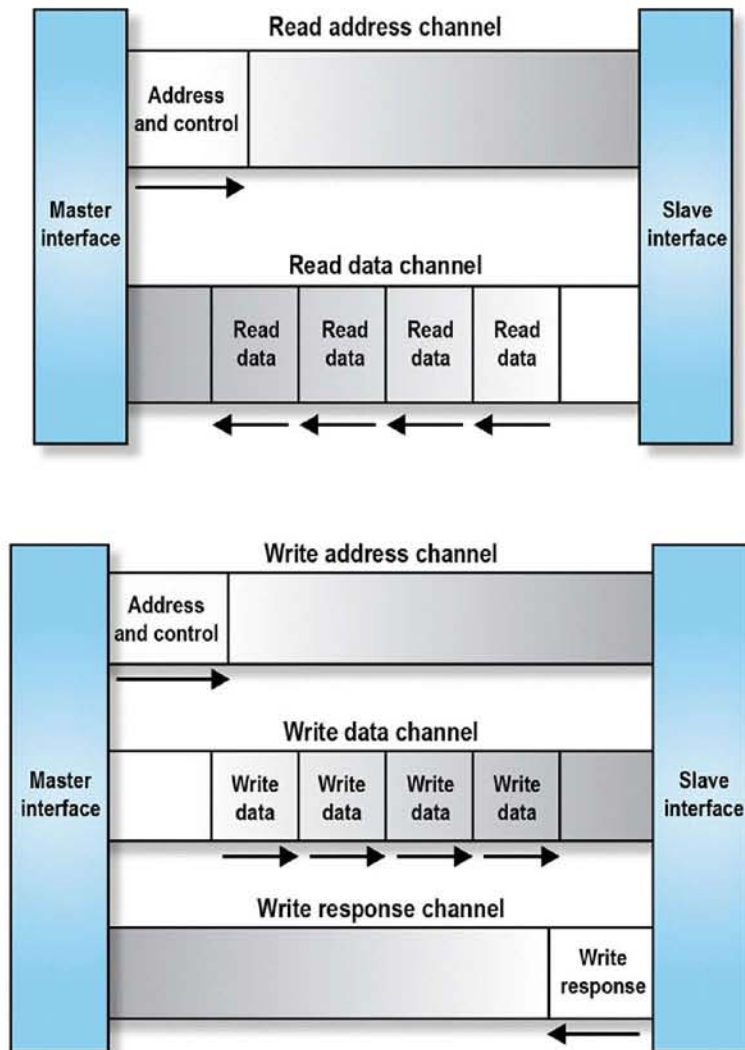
Master interface

Read address channel

Address and control

Slave interface

Read data channel

Read data

Read data

Read data

Read data

Master interface

Write address channel

Address and control

Write data channel

Write data

Write data

Write data

Write data

Slave interface

Write response channel

Write response